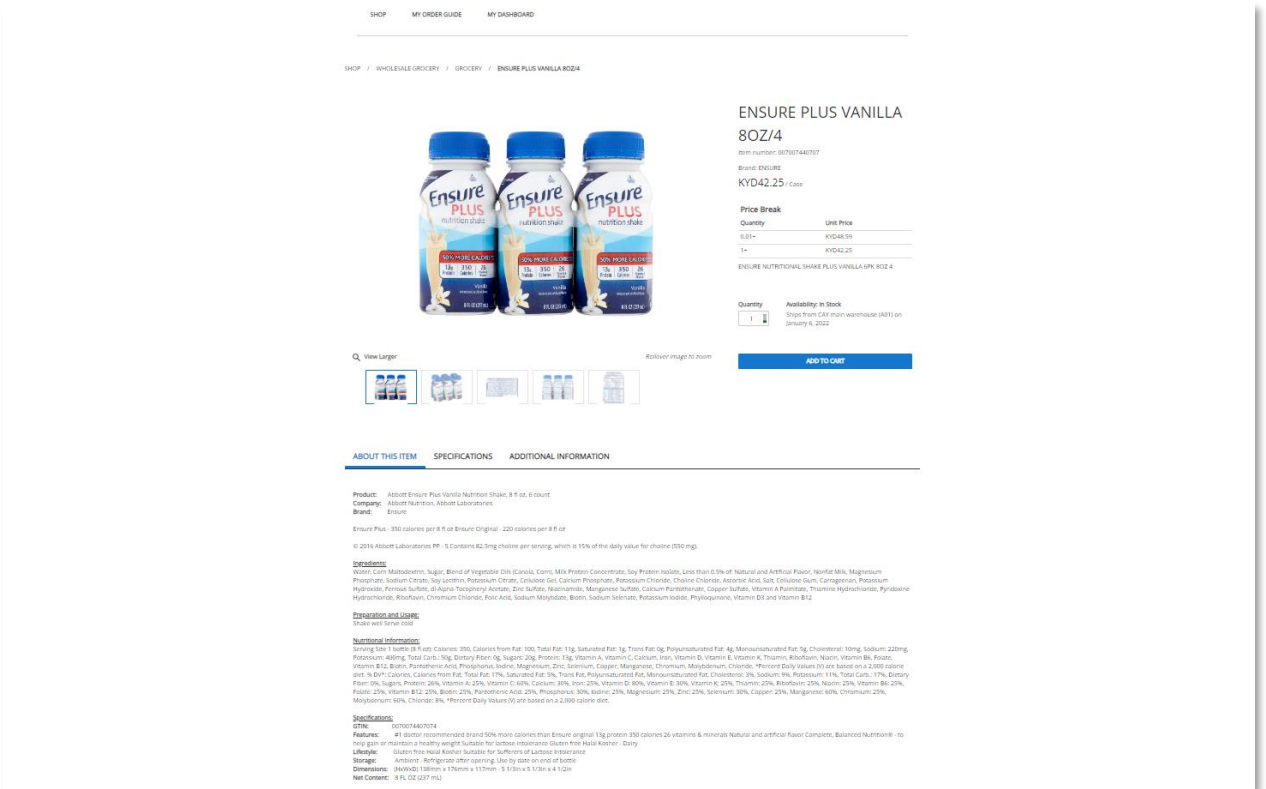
SHOP MY ORDER GUIDE MY DASHBOARD

SHOP / WHOLESALE GROCERY / GROCERY / ENSURE PLUS VANILLA 8OZ/4

ENSURE PLUS VANILLA 8OZ/4

Item number: 007007440707

Brand: ENSURE

KYD42.25 / Case

Price Break

| Quantity | Unit Price |
|---|---|
| 0.01+ | KYD48.59 |
| 1+ | KYD42.25 |

ENSURE NUTRITIONAL SHAKE PLUS VANILLA 6PK 8OZ 4

Quantity
1

Availability: In Stock
Ships from CAY main warehouse (A01) on January 6, 2022

ADD TO CART

View Larger

Rollover image to zoom

ABOUT THIS ITEM SPECIFICATIONS ADDITIONAL INFORMATION

Product: Abbott Ensure Plus Vanilla Nutrition Shake, 8 fl oz, 6 count
Company: Abbott Nutrition, Abbott Laboratories
Brand: Ensure

Ensure Plus - 350 calories per 8 fl oz Ensure Original - 220 calories per 8 fl oz

© 2016 Abbott Laboratories PP - 5 Contains 82.5mg choline per serving, which is 15% of the daily value for choline (550 mg).

Ingredients:
Water, Corn Maltodextrin, Sugar, Blend of Vegetable Oils (Canola, Corn), Milk Protein Concentrate, Soy Protein Isolate, Less than 0.5% of: Natural and Artificial Flavor, Nonfat Milk, Magnesium Phosphate, Sodium Citrate, Soy Lecithin, Potassium Citrate, Cellulose Gel, Calcium Phosphate, Potassium Chloride, Choline Chloride, Ascorbic Acid, Salt, Cellulose Gum, Carrageenan, Potassium Hydroxide, Ferrous Sulfate, dl-Alpha-Tocopheryl Acetate, Zinc Sulfate, Niacinamide, Manganese Sulfate, Calcium Pantothenate, Copper Sulfate, Vitamin A Palmitate, Thiamine Hydrochloride, Pyridoxine Hydrochloride, Riboflavin, Chromium Chloride, Folic Acid, Sodium Molybdate, Biotin, Sodium Selenate, Potassium Iodide, Phylloquinone, Vitamin D3 and Vitamin B12

Preparation and Usage:
Shake well Serve cold

Nutritional information:
Serving Size 1 bottle (8 fl oz): Calories: 350, Calories from Fat: 100, Total Fat: 11g, Saturated Fat: 1g, Trans Fat: 0g, Polyunsaturated Fat: 4g, Monounsaturated Fat: 5g, Cholesterol: 10mg, Sodium: 220mg, Potassium: 400mg, Total Carb.: 50g, Dietary Fiber: 0g, Sugars: 20g, Protein: 13g, Vitamin A, Vitamin C, Calcium, Iron, Vitamin D, Vitamin E, Vitamin K, Thiamin, Riboflavin, Niacin, Vitamin B6, Folate, Vitamin B12, Biotin, Pantothenic Acid, Phosphorus, Iodine, Magnesium, Zinc, Selenium, Copper, Manganese, Chromium, Molybdenum, Chloride, *Percent Daily Values (V) are based on a 2,000 calorie diet. % DV*: Calories, Calories from Fat, Total Fat: 17%, Saturated Fat: 5%, Trans Fat, Polyunsaturated Fat, Monounsaturated Fat, Cholesterol: 3%, Sodium: 9%, Potassium: 11%, Total Carb.: 17%, Dietary Fiber: 0%, Sugars, Protein: 26%, Vitamin A: 25%, Vitamin C: 60%, Calcium: 30%, Iron: 25%, Vitamin D: 80%, Vitamin E: 30%, Vitamin K: 25%, Thiamin: 25%, Riboflavin: 25%, Niacin: 25%, Vitamin B6: 25%, Folate: 25%, Vitamin B12: 25%, Biotin: 25%, Pantothenic Acid: 25%, Phosphorus: 30%, Iodine: 25%, Magnesium: 25%, Zinc: 25%, Selenium: 30%, Copper: 25%, Manganese: 60%, Chromium: 25%, Molybdenum: 60%, Chloride: 8%, *Percent Daily Values (V) are based on a 2,000 calorie diet.

Specifications:
GTIN: 0070074407074
Features: #1 doctor recommended brand 50% more calories than Ensure original 13g protein 350 calories 26 vitamins & minerals Natural and artificial flavor Complete, Balanced Nutrition® - to help gain or maintain a healthy weight Suitable for lactose intolerance Gluten free Halal Kosher - Dairy
Lifestyle: Gluten free Halal Kosher Suitable for Sufferers of Lactose Intolerance
Storage: Ambient - Refrigerate after opening. Use by date on end of bottle
Dimensions: (HxWxD) 138mm x 176mm x 117mm - 5 1/3in x 5 1/3in x 4 1/2in
Net Content: 8 FL OZ (237 mL)